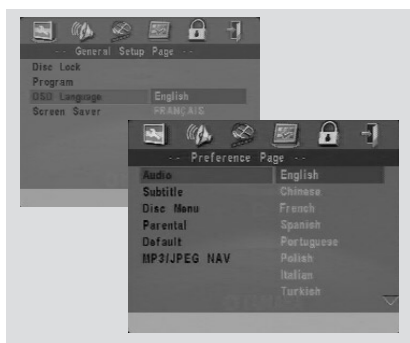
-- General Setup Page --
Disc Lock
Program
OSD Language
Screen Saver
English
FRANCAIS

-- Preference Page --
Audio
Subtitle
Disc Menu
Parental
Default
MP3/JPEG NAV
English
Chinese
French
Spanish
Portuguese
Polish
Italian
Turkish